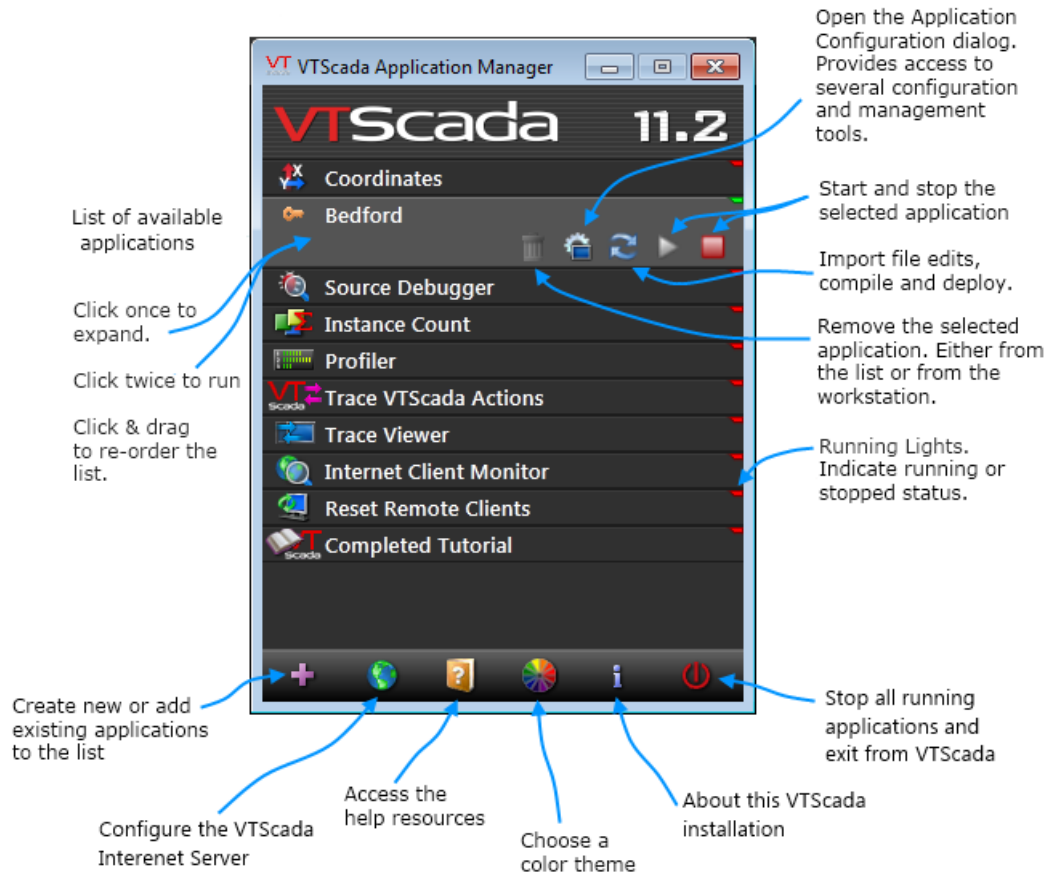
VTScada Application Manager

VTScada 11.2

Coordinates
Bedford
Source Debugger
Instance Count
Profiler
Trace VTScada Actions
Trace Viewer
Internet Client Monitor
Reset Remote Clients
Completed Tutorial

Open the Application Configuration dialog. Provides access to several configuration and management tools.

Start and stop the selected application

Import file edits, compile and deploy.

Remove the selected application. Either from the list or from the workstation.

Running Lights. Indicate running or stopped status.

List of available applications

Click once to expand.

Click twice to run

Click & drag to re-order the list.

Create new or add existing applications to the list

Configure the VTScada Interenet Server

Access the help resources

Choose a color theme

About this VTScada installation

Stop all running applications and exit from VTScada